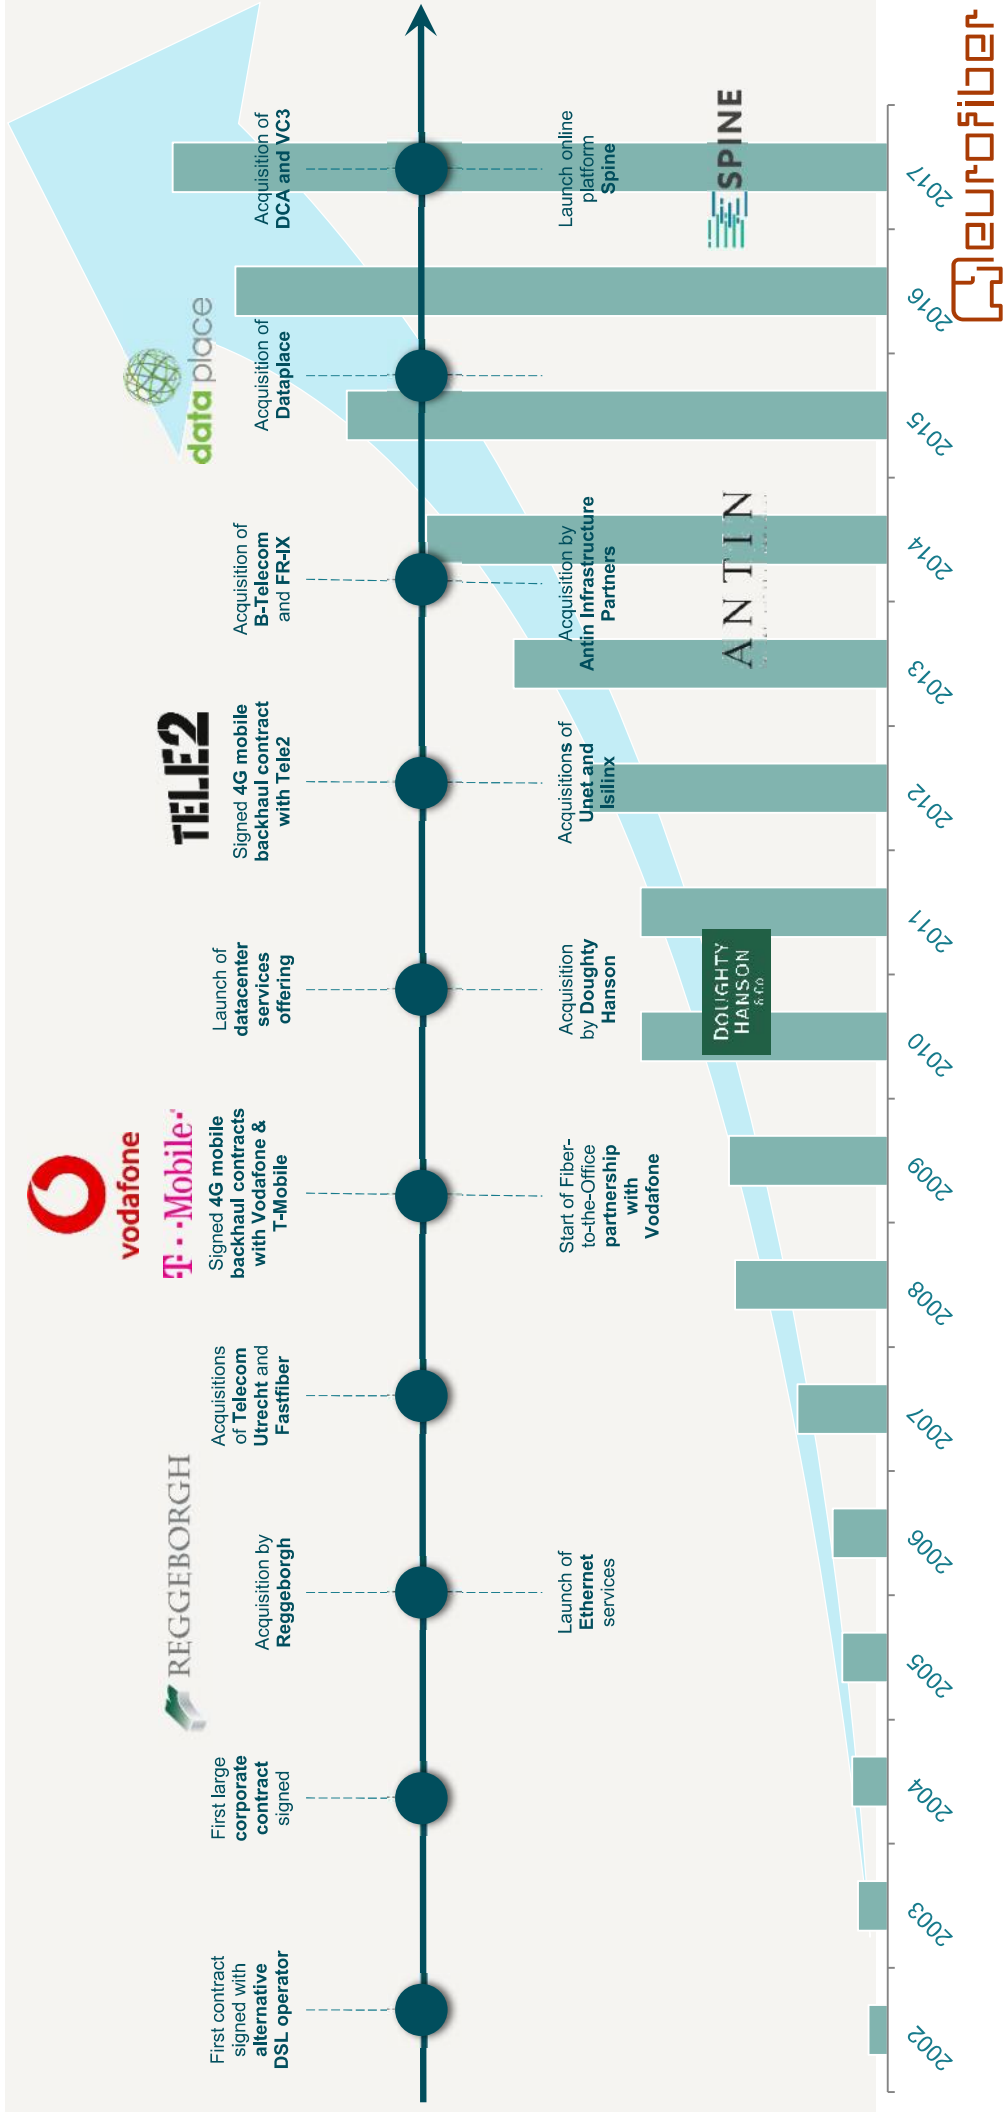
eurofiber

2002
2003
2004
2005
2006
2007
2008
2009
2010
2011
2012
2013
2014
2015
2016
2017

First contract signed with alternative DSL operator

First large corporate contract signed

REGGEBORGH

Acquisition by Reggeborgh

Launch of Ethernet services

Acquisitions of Telecom Utrecht and Fastfiber

vodafone

T · ·Mobile·

Signed 4G mobile backhaul contracts with Vodafone & T-Mobile

Start of Fiber-to-the-Office partnership with Vodafone

Launch of datacenter services offering

Acquisition by Doughty Hanson

DOUGHTY HANSON & Co

TELE2

Signed 4G mobile backhaul contract with Tele2

Acquisitions of Unet and Isilinx

Acquisition of B-Telecom and FR-IX

Acquisition by Antin Infrastructure Partners

ANTIN

data place

Acquisition of Dataplace

Acquisition of DCA and VC3

Launch online platform Spine

SPINE